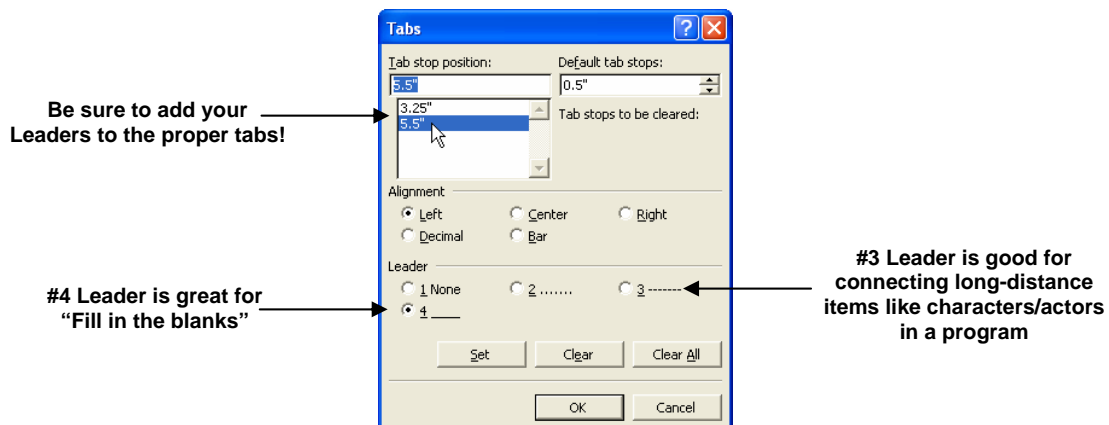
Tabs

Tab stop position:
5.5"
3.25"
5.5"

Default tab stops:
0.5"
Tab stops to be cleared:

Be sure to add your Leaders to the proper tabs!

Alignment
Left
Center
Right
Decimal
Bar

Leader
1 None
2 .......
3 -------
4 ____

#4 Leader is great for "Fill in the blanks"

#3 Leader is good for connecting long-distance items like characters/actors in a program

Set
Clear
Clear All

OK
Cancel